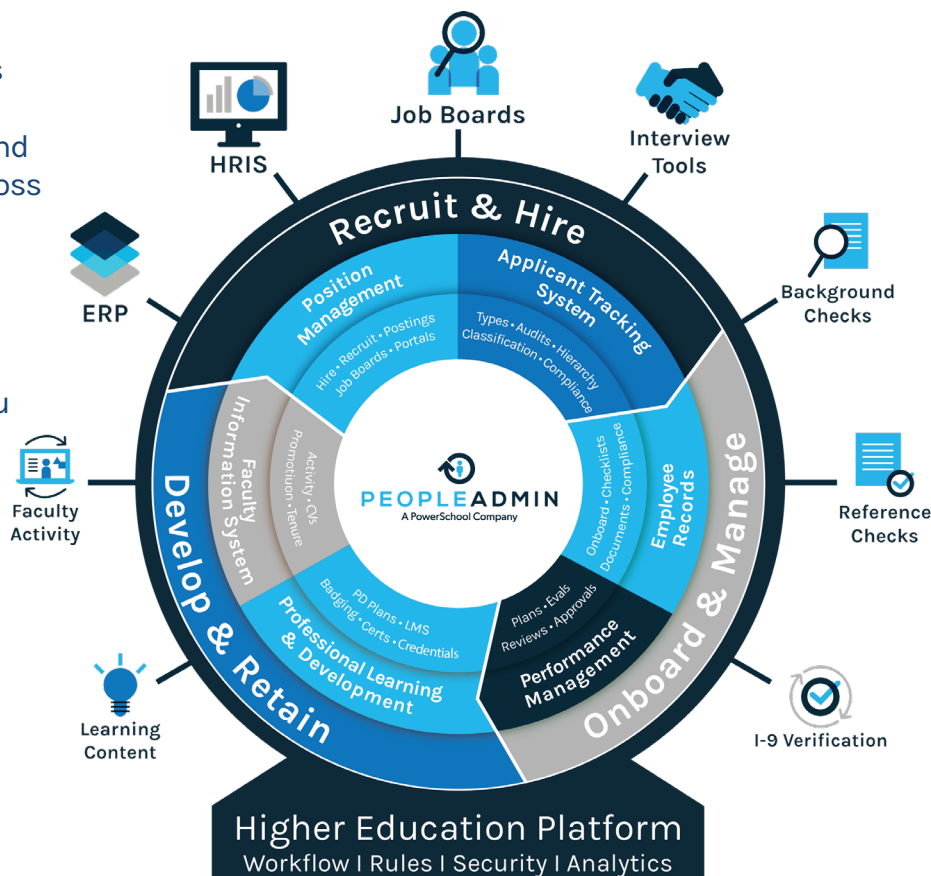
s

nd
oss

u

Job Boards

HRIS

Interview Tools

ERP

Background Checks

Recruit & Hire

Position Management

Hire • Recruit • Postings
Job Boards • Portals

Applicant Tracking System

Types • Audits • Hierarchy
Classification • Compliance

Faculty Activity

Faculty Information System

Activity • CVs
Promotion • Tenure

PEOPLEADMIN
A PowerSchool Company

Employee Records

Onboard • Checklists
Documents • Compliance

Reference Checks

Develop & Retain

Onboard & Manage

PD Plans • LMS
Badging • Certs • Credentials

Professional Learning & Development

Plans • Evals
Reviews • Approvals

Performance Management

Learning Content

I-9 Verification

Higher Education Platform
Workflow | Rules | Security | Analytics